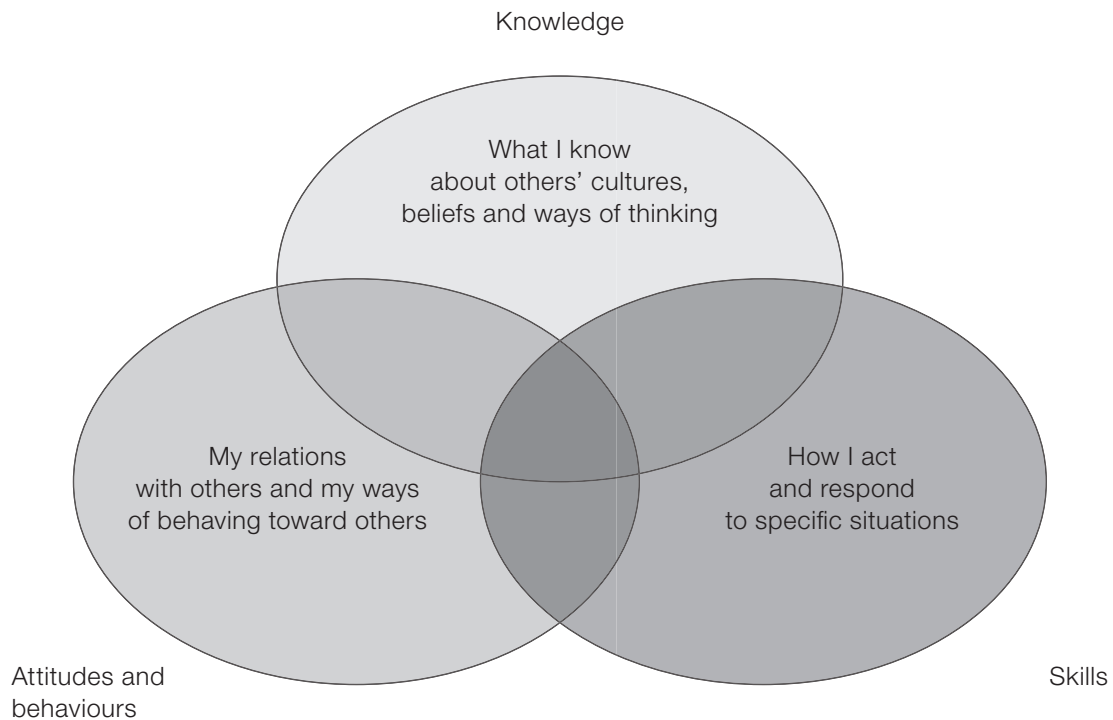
Knowledge

What I know about others' cultures, beliefs and ways of thinking

My relations with others and my ways of behaving toward others

How I act and respond to specific situations

Attitudes and behaviours

Skills